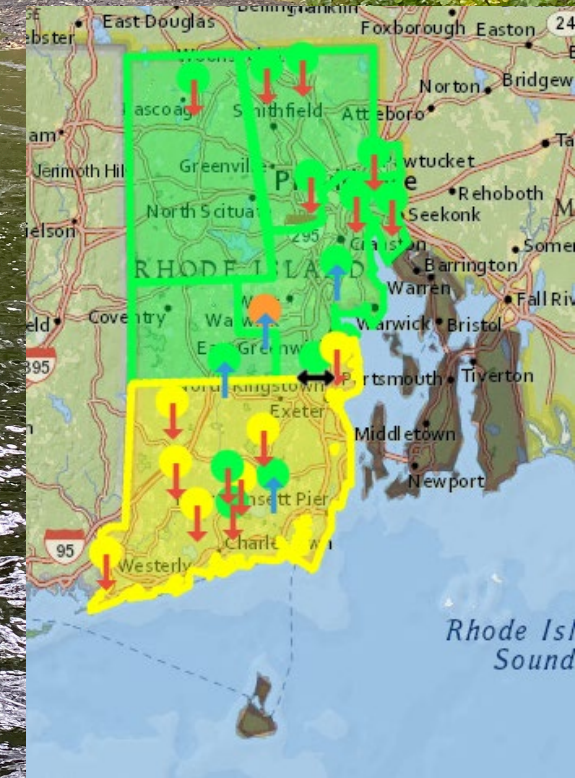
East Douglas
Foxborough
Easton
24
ebster
Woonsocket
Norton
Bridgew
Pascoag
Smithfield
Attleboro
am
Pawtucket
Ta
Jerimoth Hill
Rehoboth
Greenville
Providence
North Scituate
Seekonk
M
ielson
295
Cranston
Somer
RHODE ISLAND
Barrington
Warren
Fall Riv
Coventry
Warwick
Warwick
Bristol
eld
395
East Greenwich
North Kingstown
Portsmouth
Tiverton
Exeter
Middletown
Newport
Narragansett Pier
95
Charlestown
Westerly
Rhode Isl
Sound